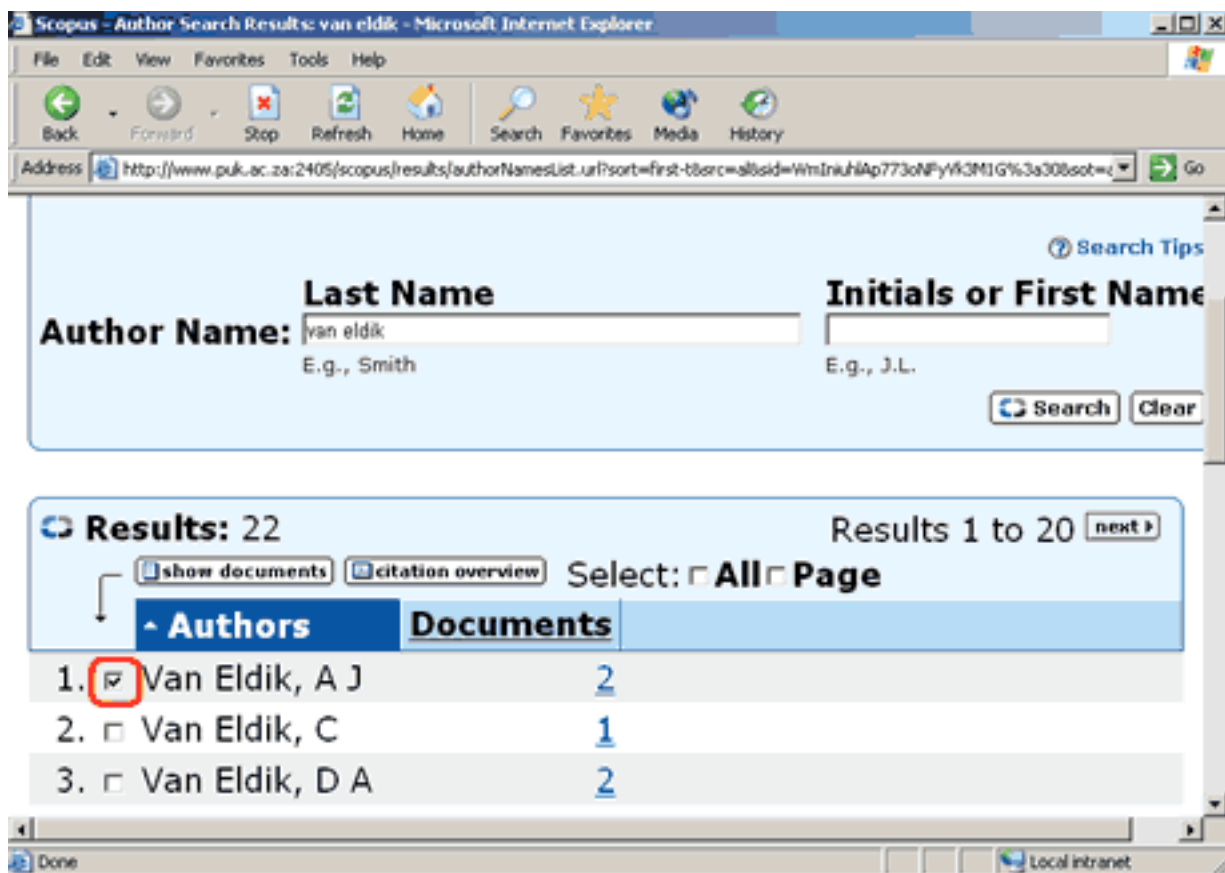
Scopus - Author Search Results: van eldik - Microsoft Internet Explorer

File Edit View Favorites Tools Help

Back Forward Stop Refresh Home Search Favorites Media History

Address http://www.puk.ac.za:2405/scopus/results/authorNamesList.url?sort=first-t&src=al&sid=WmIniuhlAp773oNFyVk3M1G%3a30&sot=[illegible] Go

Search Tips

Last Name

Initials or First Name

Author Name: van eldik

E.g., Smith

E.g., J.L.

Search Clear

Results: 22

Results 1 to 20 next

show documents citation overview Select: All Page

Authors Documents

1. Van Eldik, A J 2

2. Van Eldik, C 1

3. Van Eldik, D A 2

Done

Local intranet